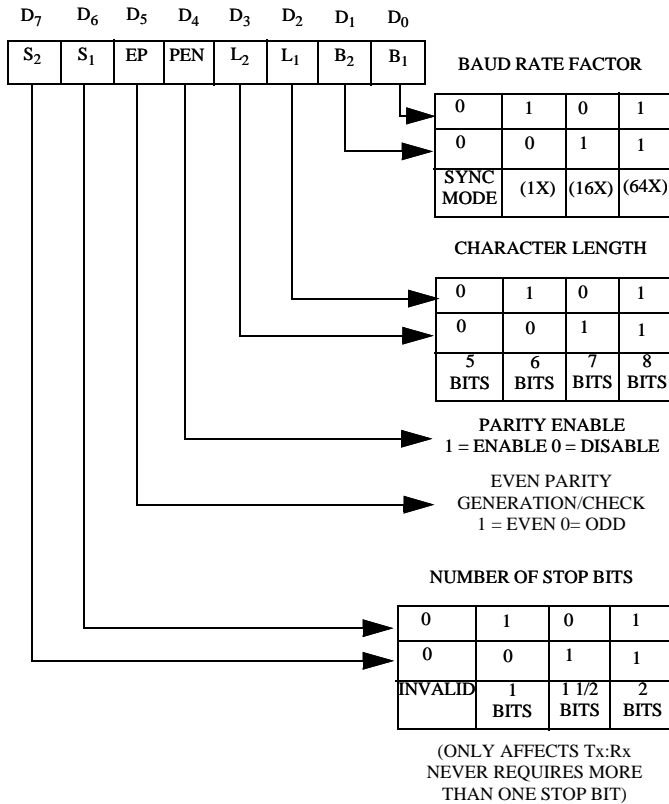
$D_7$ $D_6$ $D_5$ $D_4$ $D_3$ $D_2$ $D_1$ $D_0$

| $S_2$ | $S_1$ | EP | PEN | $L_2$ | $L_1$ | $B_2$ | $B_1$ |
|---|---|---|---|---|---|---|---|

BAUD RATE FACTOR

| 0 | 1 | 0 | 1 |
|---|---|---|---|
| 0 | 0 | 1 | 1 |
| SYNC MODE | (1X) | (16X) | (64X) |

CHARACTER LENGTH

| 0 | 1 | 0 | 1 |
|---|---|---|---|
| 0 | 0 | 1 | 1 |
| 5 BITS | 6 BITS | 7 BITS | 8 BITS |

PARITY ENABLE
1 = ENABLE 0 = DISABLE

EVEN PARITY GENERATION/CHECK
1 = EVEN 0= ODD

NUMBER OF STOP BITS

| 0 | 1 | 0 | 1 |
|---|---|---|---|
| 0 | 0 | 1 | 1 |
| INVALID | 1 BITS | 1 1/2 BITS | 2 BITS |

(ONLY AFFECTS Tx:Rx NEVER REQUIRES MORE THAN ONE STOP BIT)